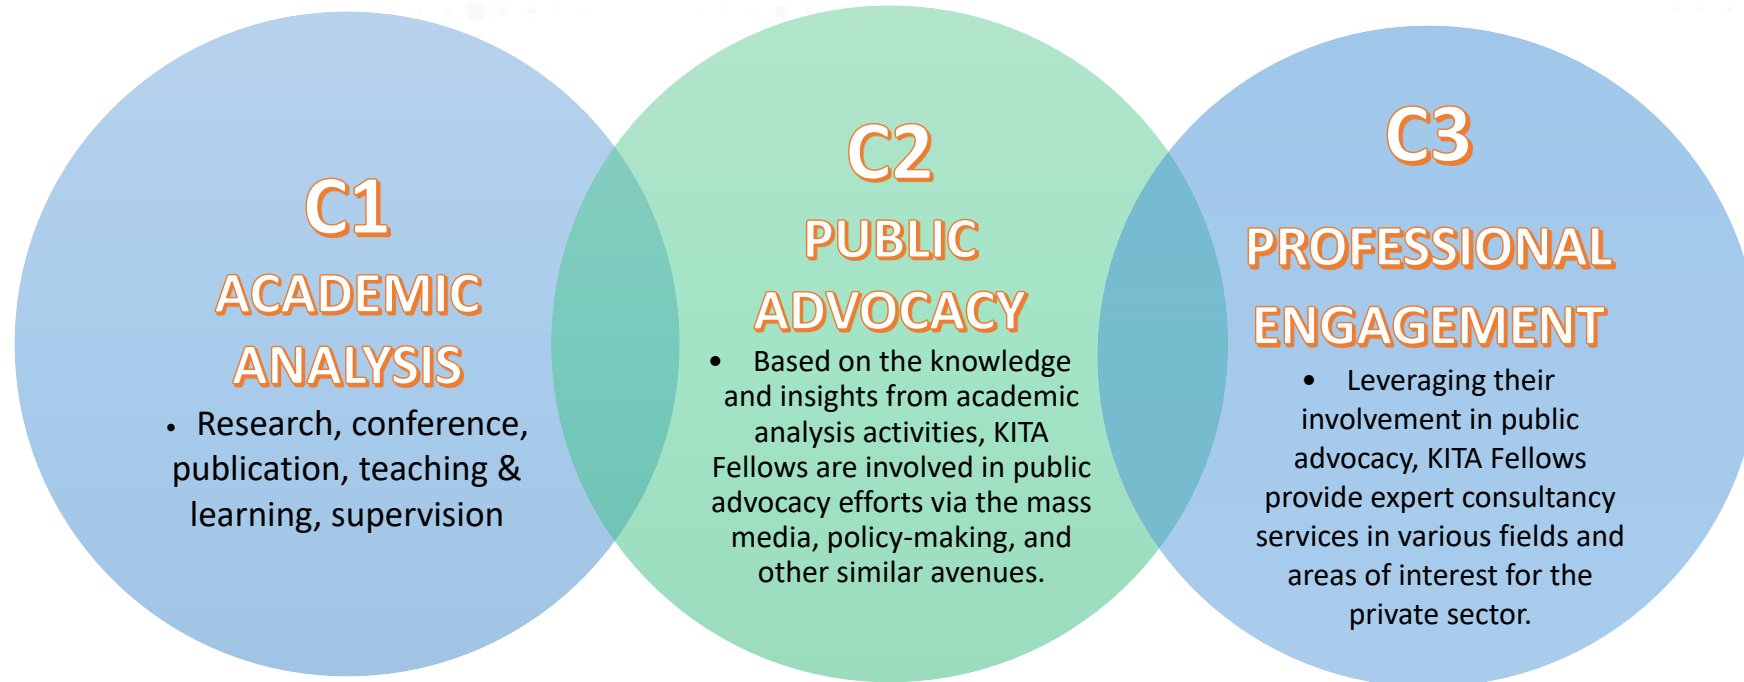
C1
ACADEMIC ANALYSIS
• Research, conference, publication, teaching & learning, supervision

C2
PUBLIC ADVOCACY
• Based on the knowledge and insights from academic analysis activities, KITA Fellows are involved in public advocacy efforts via the mass media, policy-making, and other similar avenues.

C3
PROFESSIONAL ENGAGEMENT
• Leveraging their involvement in public advocacy, KITA Fellows provide expert consultancy services in various fields and areas of interest for the private sector.